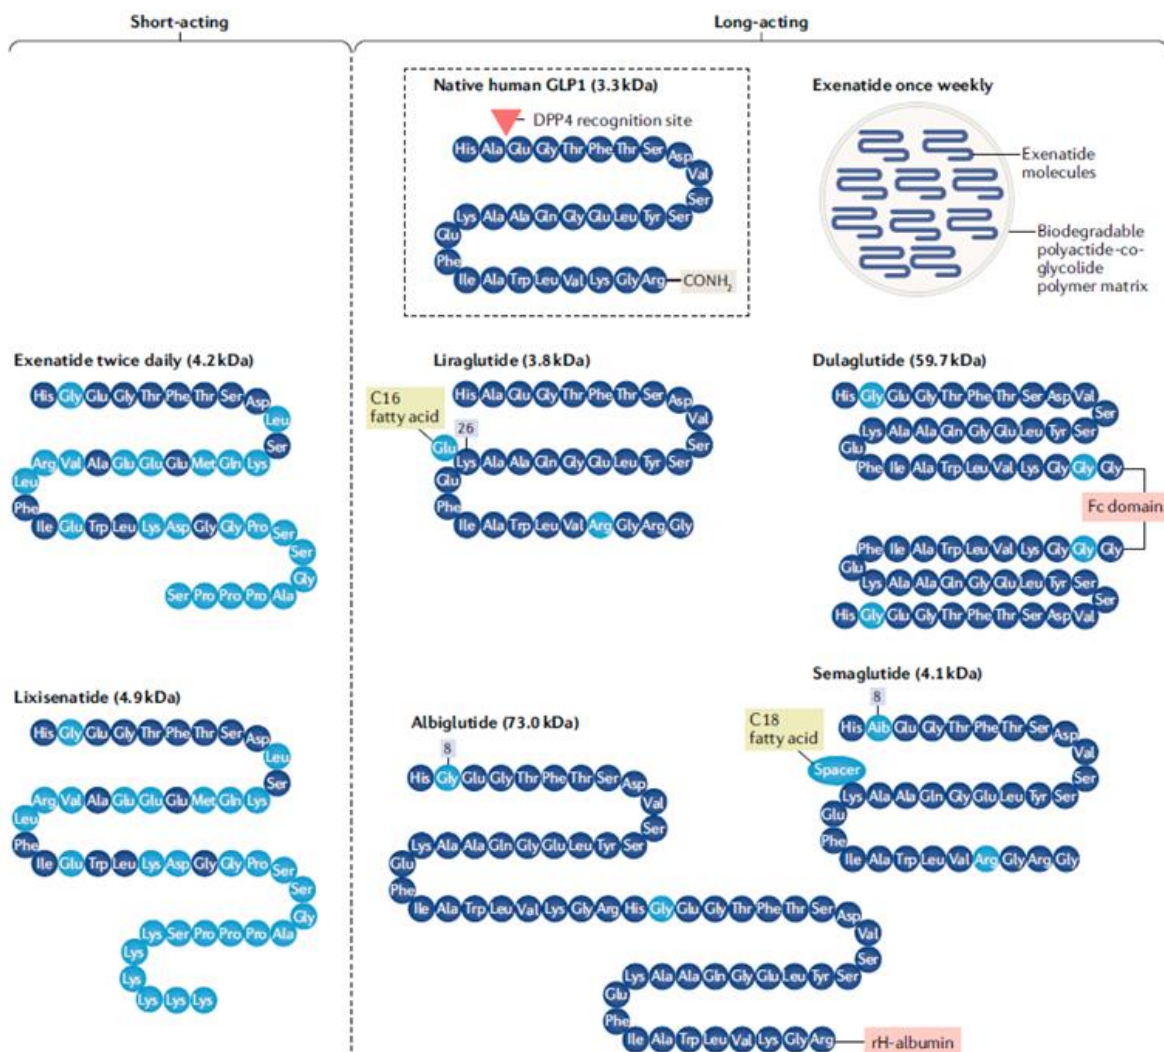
Short-acting

Long-acting

Native human GLP1 (3.3 kDa)

DPP4 recognition site

His Ala Glu Gly Thr Phe Thr Ser Asp Val Ser Ser Tyr Leu Glu Gly Gln Ala Ala Lys Glu Phe Ile Ala Trp Leu Val Lys Gly Arg CONH$_2$

Exenatide once weekly

Exenatide molecules

Biodegradable polyactide-co-glycolide polymer matrix

Exenatide twice daily (4.2 kDa)

His Gly Glu Gly Thr Phe Thr Ser Asp Leu Ser Lys Gln Met Glu Glu Glu Ala Val Arg Leu Phe Ile Glu Trp Leu Lys Asp Gly Gly Pro Ser Ser Gly Ala Pro Pro Pro Ser

Liraglutide (3.8 kDa)

C16 fatty acid

Glu 26

His Ala Glu Gly Thr Phe Thr Ser Asp Val Ser Ser Tyr Leu Glu Gly Gln Ala Ala Lys Glu Phe Ile Ala Trp Leu Val Arg Gly Arg Gly

Dulaglutide (59.7 kDa)

His Gly Glu Gly Thr Phe Thr Ser Asp Val Ser Ser Tyr Leu Glu Gly Gln Ala Ala Lys Glu Phe Ile Ala Trp Leu Val Lys Gly Gly Gly

Fc domain

Phe Ile Ala Trp Leu Val Lys Gly Gly Gly Glu Lys Ala Ala Gln Gly Glu Leu Tyr Ser Ser His Gly Glu Gly Thr Phe Thr Ser Asp Val

Lixisenatide (4.9 kDa)

His Gly Glu Gly Thr Phe Thr Ser Asp Leu Ser Lys Gln Met Glu Glu Glu Ala Val Arg Leu Phe Ile Glu Trp Leu Lys Asp Gly Gly Pro Ser Ser Gly Ala Pro Pro Pro Ser Lys Lys Lys Lys Lys Lys

Semaglutide (4.1 kDa)

8

C18 fatty acid

Spacer

His Aib Glu Gly Thr Phe Thr Ser Asp Val Ser Ser Tyr Leu Glu Gly Gln Ala Ala Lys Glu Phe Ile Ala Trp Leu Val Arg Gly Arg Gly

Albiglutide (73.0 kDa)

8

His Gly Glu Gly Thr Phe Thr Ser Asp Val Ser Ser Tyr Leu Glu Gly Gln Ala Ala Lys Glu Phe Ile Ala Trp Leu Val Lys Gly Arg His Gly Glu Gly Thr Phe Thr Ser Asp Val Ser Ser Tyr Leu Glu Gly Gln Ala Ala Lys Glu Phe Ile Ala Trp Leu Val Lys Gly Arg rH-albumin